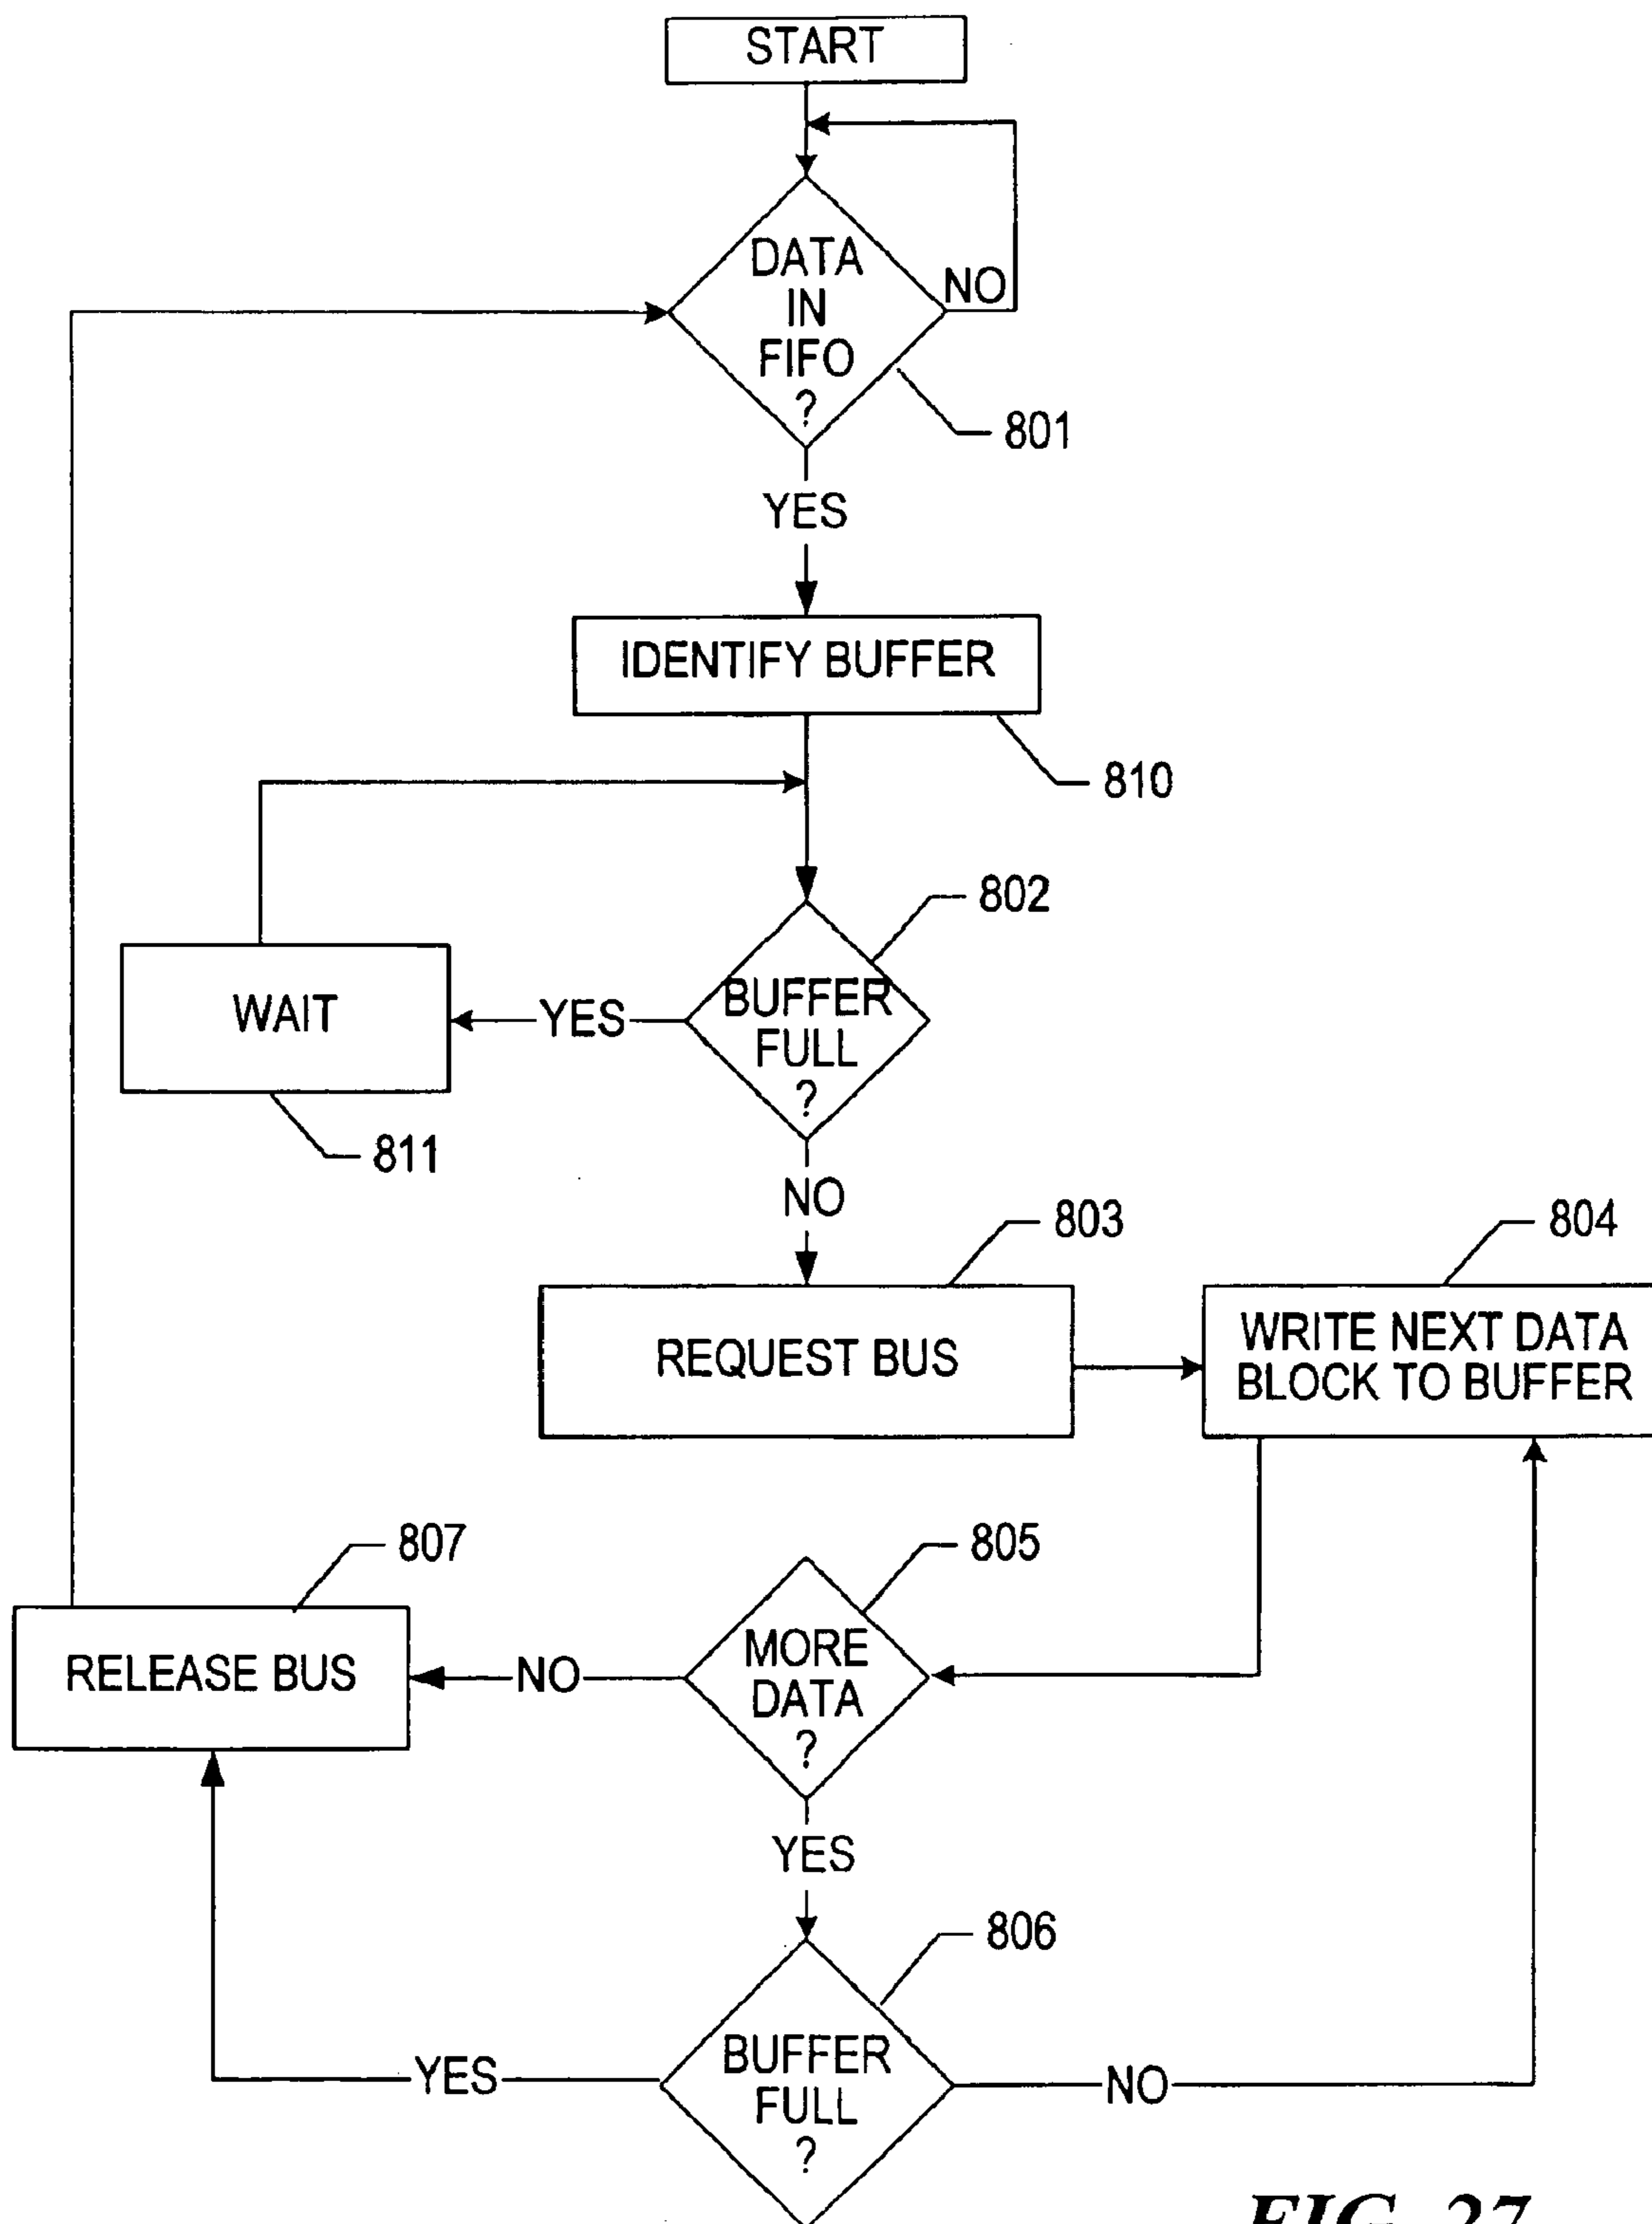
START

DATA IN FIFO ?

NO

801

YES

IDENTIFY BUFFER

810

802

WAIT

YES

BUFFER FULL ?

811

NO

803

804

REQUEST BUS

WRITE NEXT DATA BLOCK TO BUFFER

807

805

RELEASE BUS

NO

MORE DATA ?

YES

806

YES

BUFFER FULL ?

NO

FIG. 27